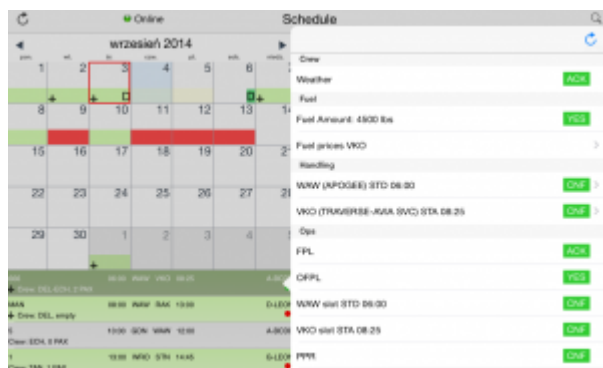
Online

Schedule

wrzesień 2014

| pon. | wt. | śr. | czw. | pt. | sob. | niedz. |
|---|---|---|---|---|---|---|
| 1 | 2 | 3 | 4 | 5 | 6 | 7 |
| 8 | 9 | 10 | 11 | 12 | 13 | 14 |
| 15 | 16 | 17 | 18 | 19 | 20 | 21 |
| 22 | 23 | 24 | 25 | 26 | 27 | 28 |
| 29 | 30 | 1 | 2 | 3 | 4 | 5 |

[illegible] 06:00 WAW VKO 08:25 A-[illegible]
Crew: DEL, ECH, 0 PAX

MAN 08:00 WAW RAK 13:00 D-LEO
Crew: DEL, empty

S 13:00 GDN WAW 12:00 A-BO
Crew: ECH, 0 PAX

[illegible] 12:00 WRO STN 14:45 G-LE
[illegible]

Crew

Weather ACK

Fuel

Fuel Amount: 4500 lbs YES

Fuel prices VKO

Handling

WAW (APOGEE) STD 06:00 CNF

VKO (TRAVERSE-AVIA SVC) STA 08:25 CNF

Ops

FPL ACK

OFPL YES

WAW slot STD 06:00 CNF

VKO slot STA 08:25 CNF

PPR CNF